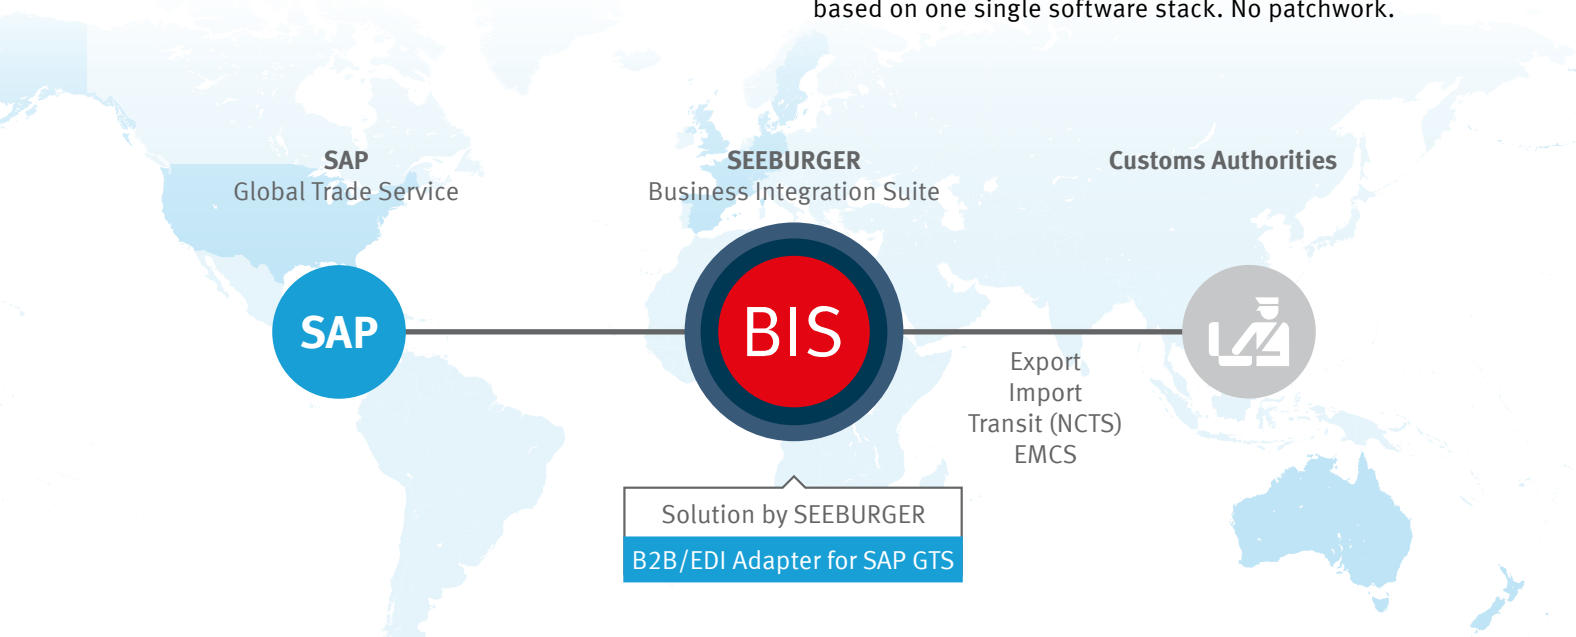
based on one single software stack. No patchwork.

SAP
Global Trade Service

SEEBURGER
Business Integration Suite

Customs Authorities

SAP

BIS

Export
Import
Transit (NCTS)
EMCS

Solution by SEEBURGER
B2B/EDI Adapter for SAP GTS